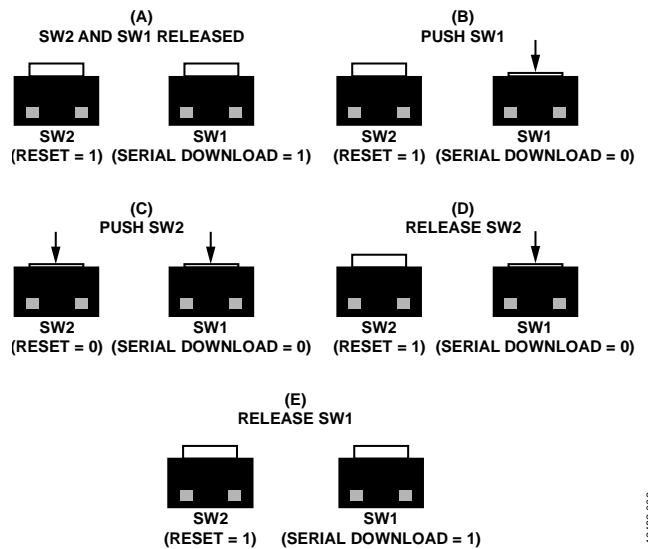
(A)
SW2 AND SW1 RELEASED

SW2
(RESET = 1)

SW1
(SERIAL DOWNLOAD = 1)

(B)
PUSH SW1

SW2
(RESET = 1)

SW1
(SERIAL DOWNLOAD = 0)

(C)
PUSH SW2

SW2
(RESET = 0)

SW1
(SERIAL DOWNLOAD = 0)

(D)
RELEASE SW2

SW2
(RESET = 1)

SW1
(SERIAL DOWNLOAD = 0)

(E)
RELEASE SW1

SW2
(RESET = 1)

SW1
(SERIAL DOWNLOAD = 1)

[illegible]